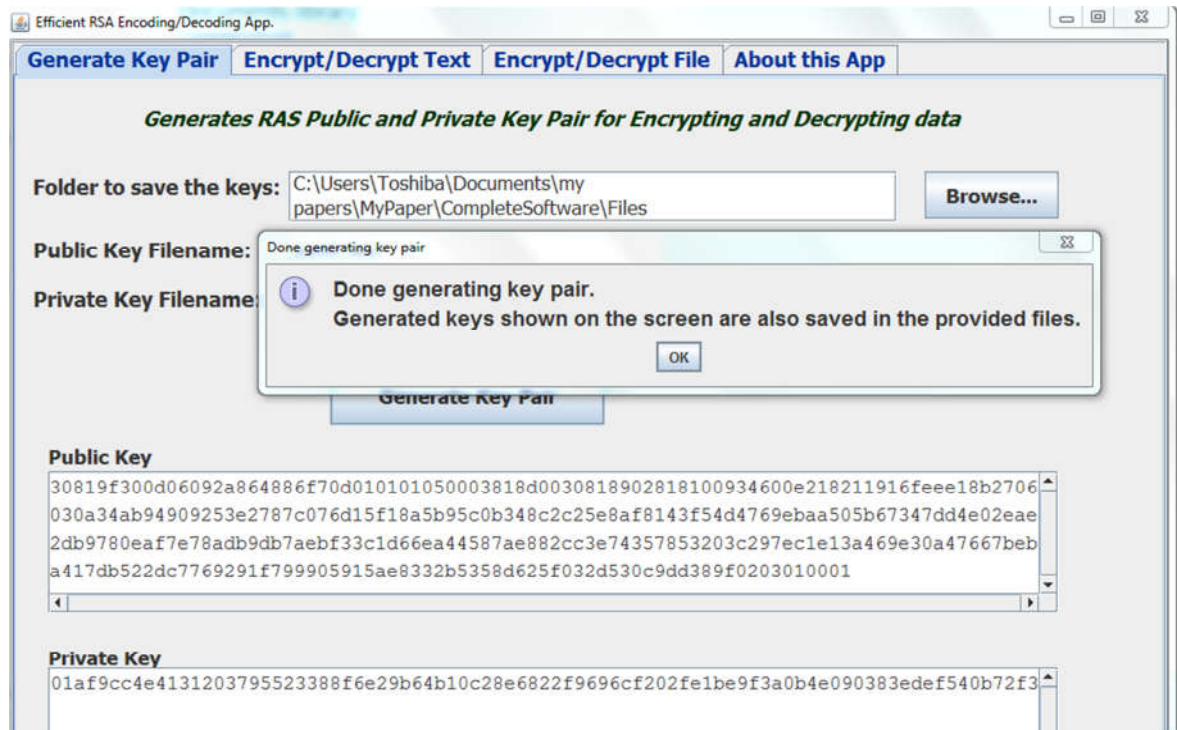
Efficient RSA Encoding/Decoding App.

Generate Key Pair | Encrypt/Decrypt Text | Encrypt/Decrypt File | About this App

Generates RAS Public and Private Key Pair for Encrypting and Decrypting data

Folder to save the keys: C:\Users\Toshiba\Documents\my papers\MyPaper\CompleteSoftware\Files

Browse...

Public Key Filename:

Private Key Filename:

Done generating key pair

Done generating key pair.
Generated keys shown on the screen are also saved in the provided files.

OK

Generate Key Pair

Public Key

30819f300d06092a864886f70d010101050003818d0030818902818100934600e218211916feee18b2706
030a34ab94909253e2787c076d15f18a5b95c0b348c2c25e8af8143f54d4769ebaa505b67347dd4e02eae
2db9780eaf7e78adb9db7aebf33c1d66ea44587ae882cc3e74357853203c297ec1e13a469e30a47667beb
a417db522dc7769291f799905915ae8332b5358d625f032d530c9dd389f0203010001

Private Key

01af9cc4e4131203795523388f6e29b64b10c28e6822f9696cf202fe1be9f3a0b4e090383edef540b72f3